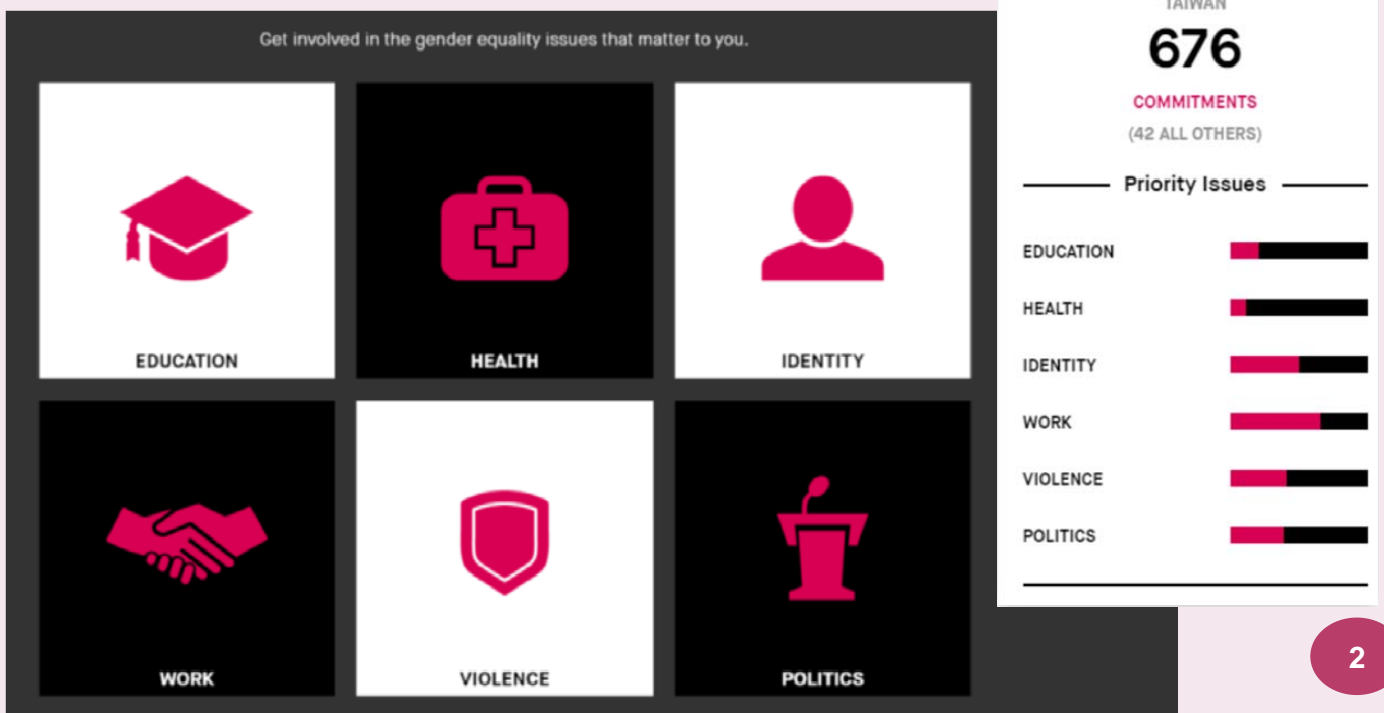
Get involved in the gender equality issues that matter to you.

EDUCATION

HEALTH

IDENTITY

WORK

VIOLENCE

POLITICS

TAIWAN

676

COMMITMENTS

(42 ALL OTHERS)

Priority Issues

EDUCATION

HEALTH

IDENTITY

WORK

VIOLENCE

POLITICS

2